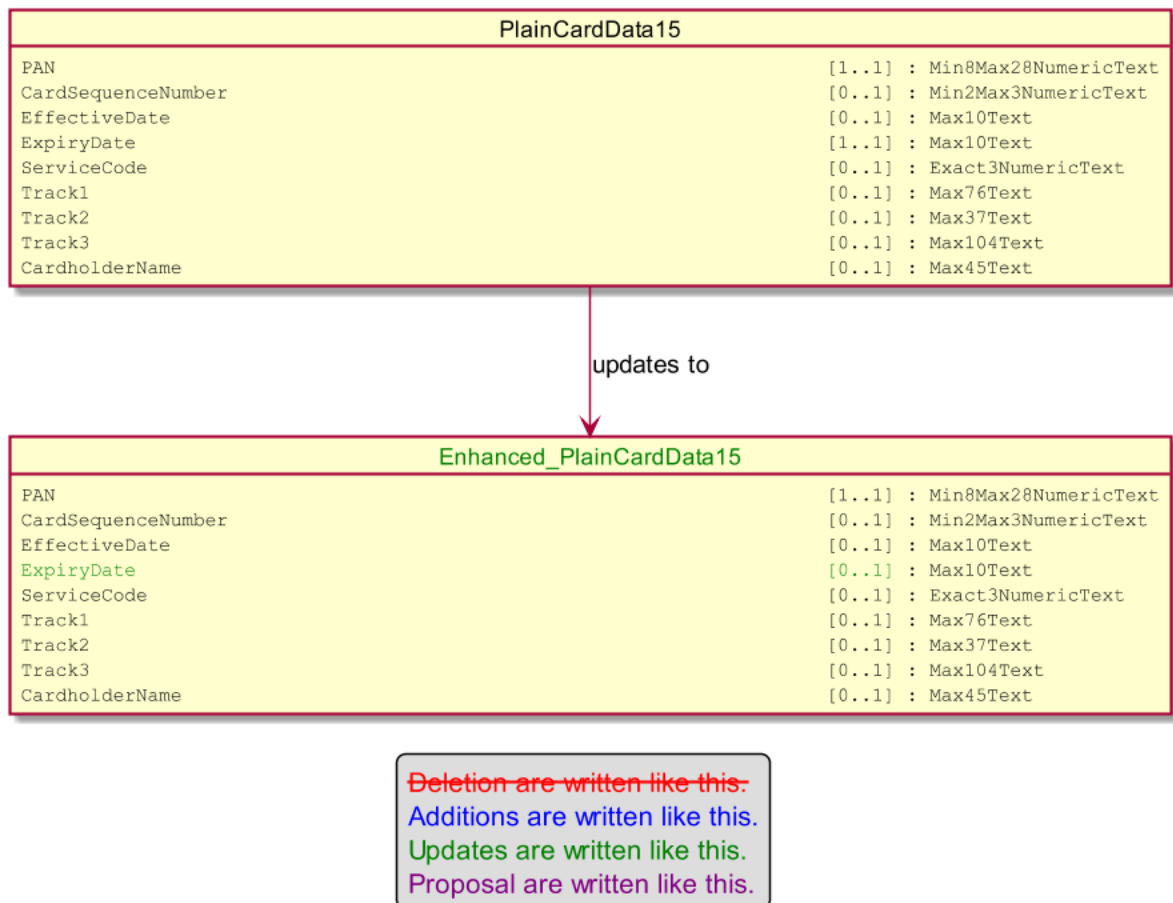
PlainCardData15

| | |
|---|---|
| PAN | [1..1] : Min8Max28NumericText |
| CardSequenceNumber | [0..1] : Min2Max3NumericText |
| EffectiveDate | [0..1] : Max10Text |
| ExpiryDate | [1..1] : Max10Text |
| ServiceCode | [0..1] : Exact3NumericText |
| Track1 | [0..1] : Max76Text |
| Track2 | [0..1] : Max37Text |
| Track3 | [0..1] : Max104Text |
| CardholderName | [0..1] : Max45Text |

updates to

Enhanced_PlainCardData15

| | |
|---|---|
| PAN | [1..1] : Min8Max28NumericText |
| CardSequenceNumber | [0..1] : Min2Max3NumericText |
| EffectiveDate | [0..1] : Max10Text |
| ExpiryDate | [0..1] : Max10Text |
| ServiceCode | [0..1] : Exact3NumericText |
| Track1 | [0..1] : Max76Text |
| Track2 | [0..1] : Max37Text |
| Track3 | [0..1] : Max104Text |
| CardholderName | [0..1] : Max45Text |

~~Deletion are written like this.~~
Additions are written like this.
Updates are written like this.
Proposal are written like this.